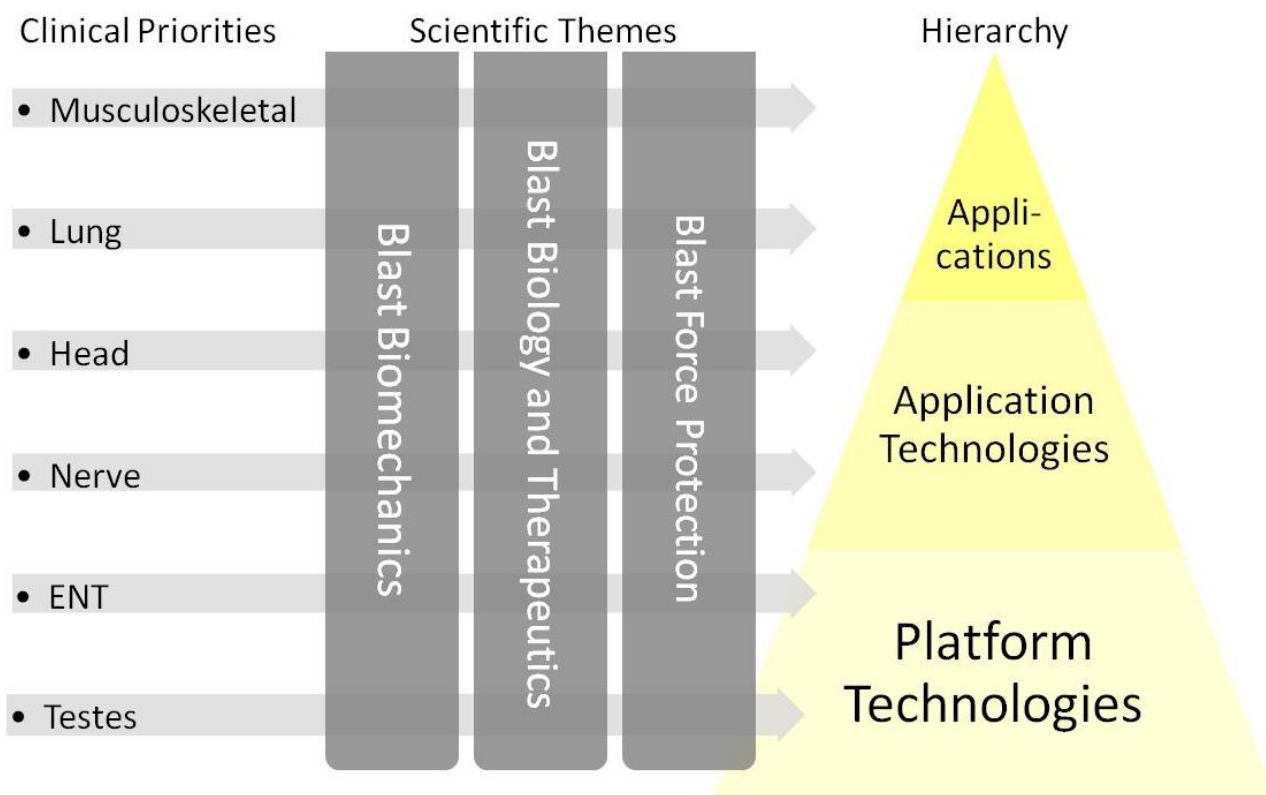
Clinical Priorities

Scientific Themes

Hierarchy

• Musculoskeletal

• Lung

• Head

• Nerve

• ENT

• Testes

Blast Biomechanics

Blast Biology and Therapeutics

Blast Force Protection

Applications

Application Technologies

Platform Technologies